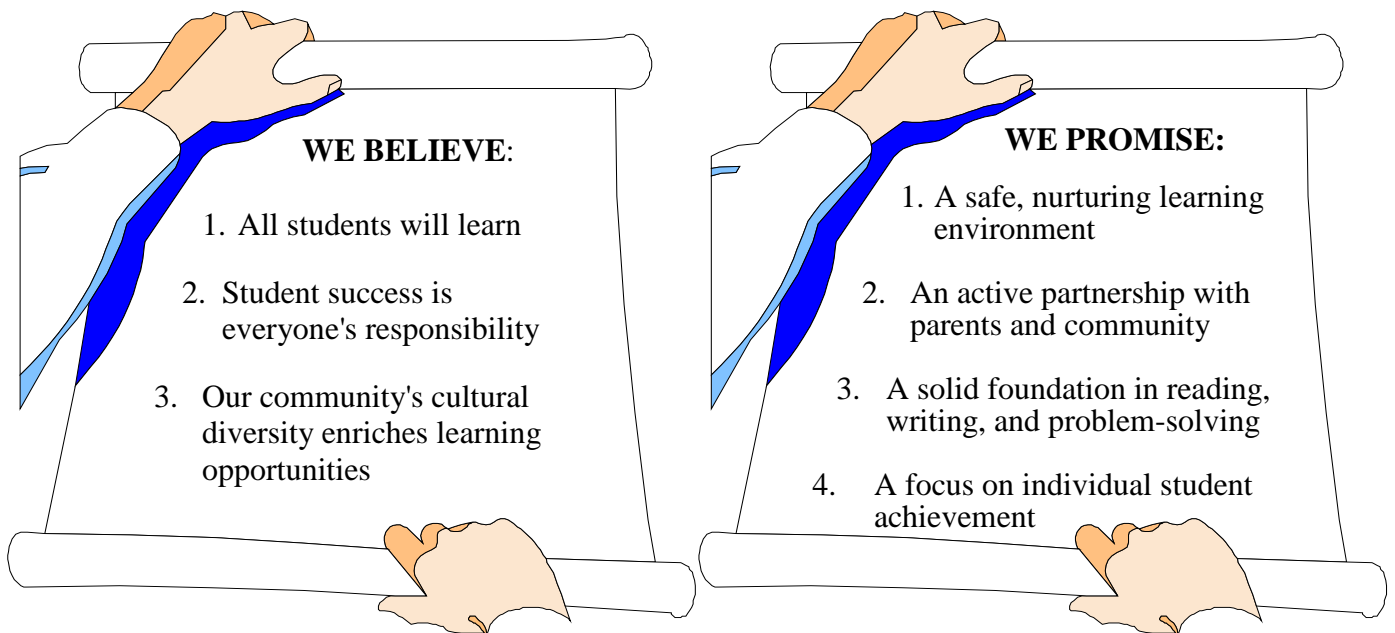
WE BELIEVE:

1. All students will learn

2. Student success is everyone's responsibility

3. Our community's cultural diversity enriches learning opportunities

WE PROMISE:

1. A safe, nurturing learning environment

2. An active partnership with parents and community

3. A solid foundation in reading, writing, and problem-solving

4. A focus on individual student achievement